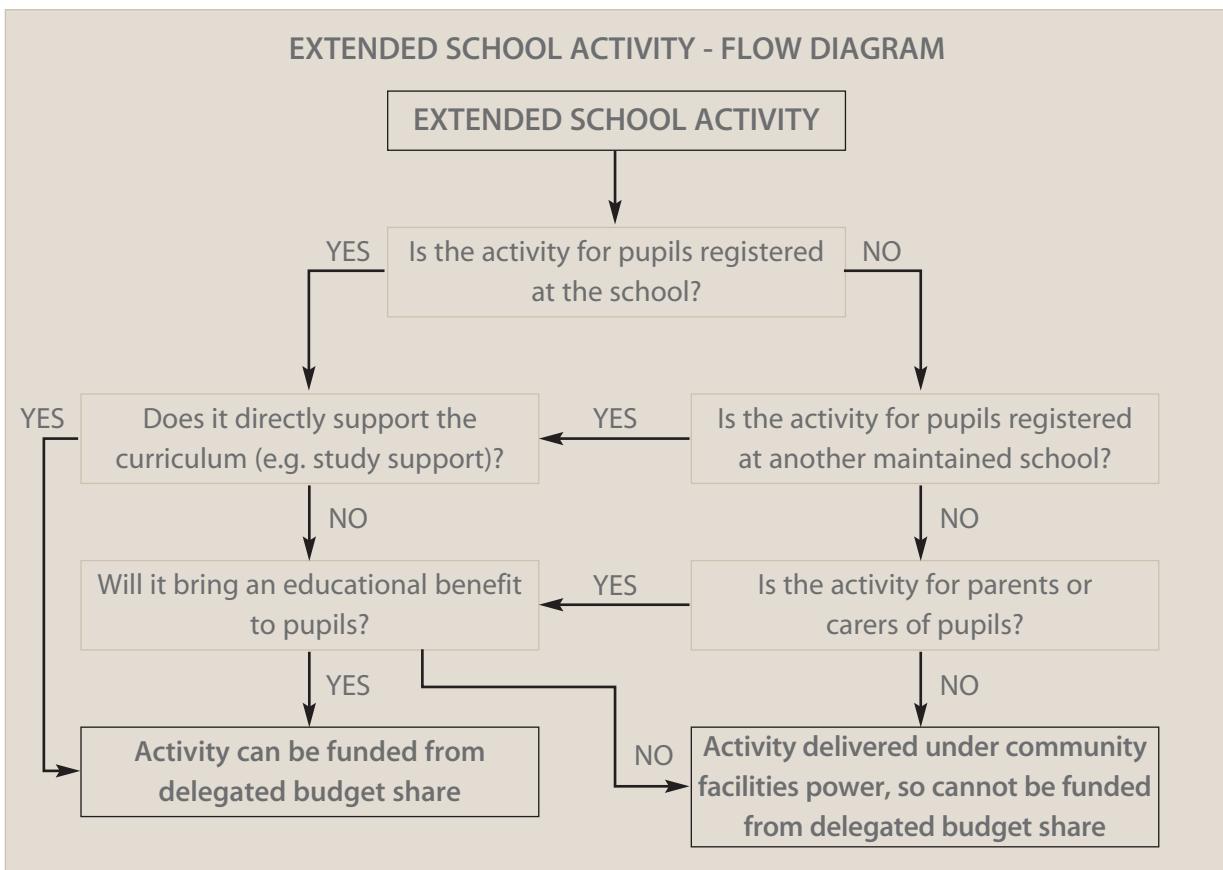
EXTENDED SCHOOL ACTIVITY - FLOW DIAGRAM

EXTENDED SCHOOL ACTIVITY

YES

Is the activity for pupils registered at the school?

NO

YES

Does it directly support the curriculum (e.g. study support)?

YES

Is the activity for pupils registered at another maintained school?

NO

NO

Will it bring an educational benefit to pupils?

YES

Is the activity for parents or carers of pupils?

YES

NO

Activity can be funded from delegated budget share

NO

Activity delivered under community facilities power, so cannot be funded from delegated budget share